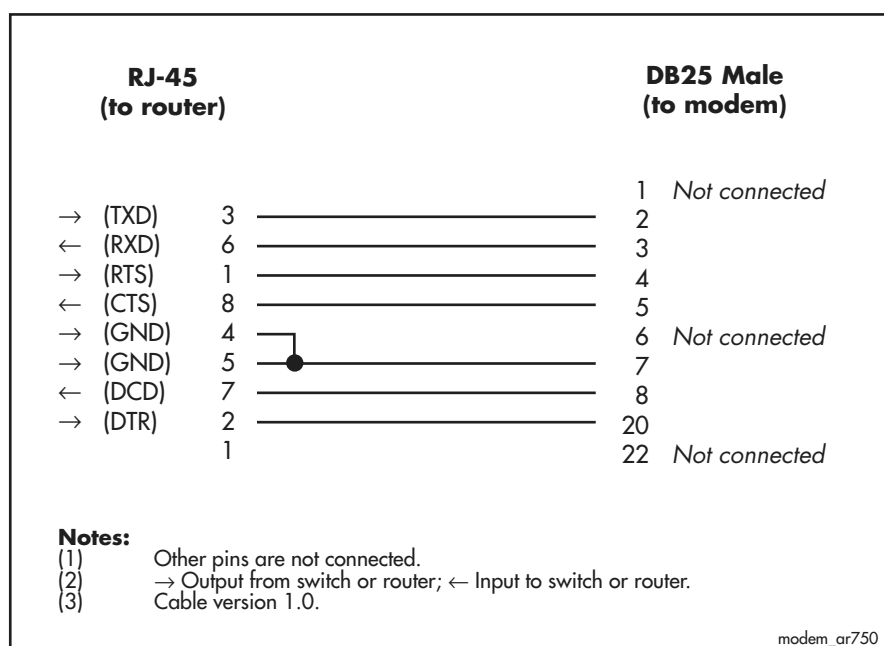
RJ-45
(to router)

DB25 Male
(to modem)

| | | | |
|---|---|---|---|
| | | 1 | Not connected |
| → (TXD) | 3 | 2 | |
| ← (RXD) | 6 | 3 | |
| → (RTS) | 1 | 4 | |
| ← (CTS) | 8 | 5 | |
| → (GND) | 4 | 6 | Not connected |
| → (GND) | 5 | 7 | |
| ← (DCD) | 7 | 8 | |
| → (DTR) | 2 | 20 | |
| | 1 | 22 | Not connected |

Notes:
(1) Other pins are not connected.
(2) → Output from switch or router; ← Input to switch or router.
(3) Cable version 1.0.

modem_ar750